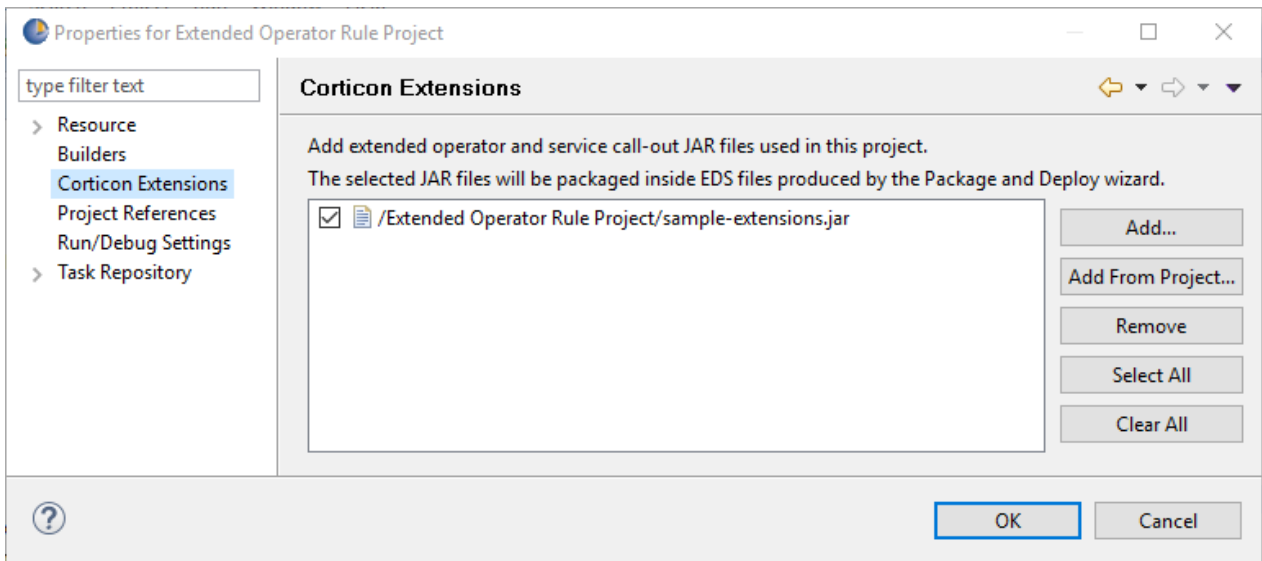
Properties for Extended Operator Rule Project

type filter text

Resource
Builders
Corticon Extensions
Project References
Run/Debug Settings
Task Repository

Corticon Extensions

Add extended operator and service call-out JAR files used in this project.
The selected JAR files will be packaged inside EDS files produced by the Package and Deploy wizard.

/Extended Operator Rule Project/sample-extensions.jar

Add...
Add From Project...
Remove
Select All
Clear All

OK
Cancel